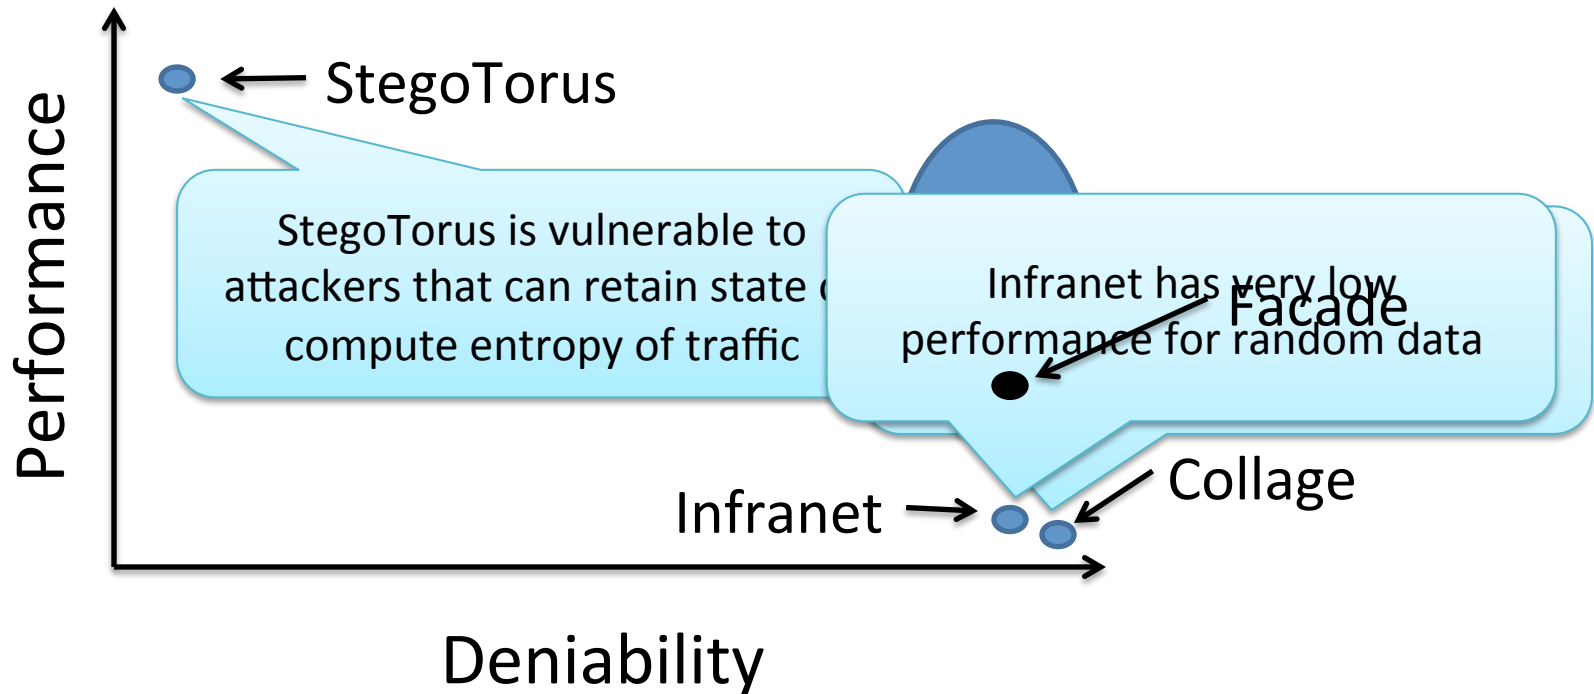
StegoTorus

Performance

StegoTorus is vulnerable to attackers that can retain state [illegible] compute entropy of traffic

Infranet has very low performance for random data

Facade

Collage

Infranet

Deniability